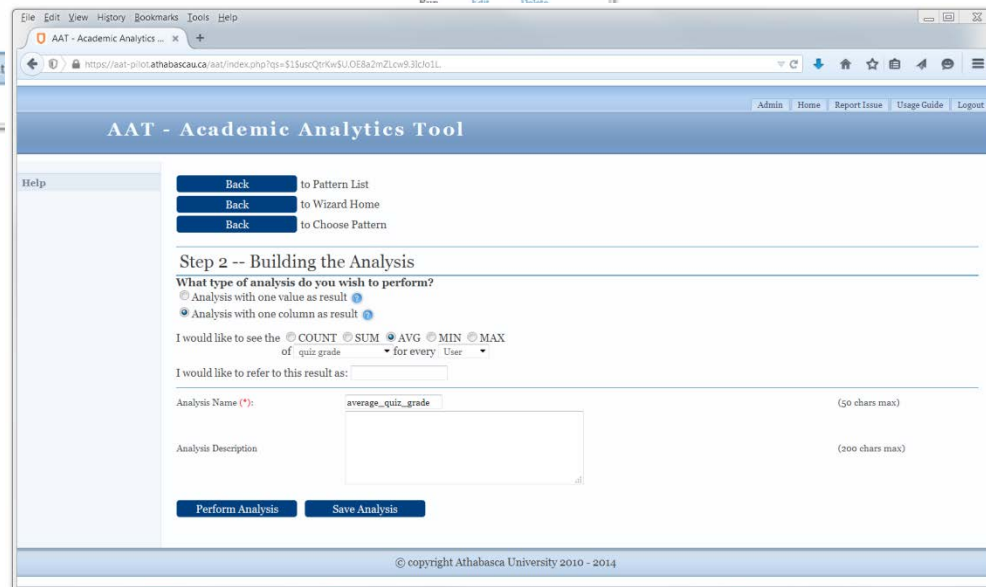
File Edit View History Bookmarks Tools Help

AAT - Academic Analytics ... ×

https://aat-pilot.athabascau.ca/aat/index.php?qs=$1$uscQtrKw$U.OE8a2mZLcw9.3lcJo1L.

Admin | Home | Report Issue | Usage Guide | Logout

AAT - Academic Analytics Tool

Help

Back to Pattern List
Back to Wizard Home
Back to Choose Pattern

Step 2 -- Building the Analysis

What type of analysis do you wish to perform?
Analysis with one value as result
Analysis with one column as result

I would like to see the COUNT SUM AVG MIN MAX
of quiz grade for every User

I would like to refer to this result as:

Analysis Name (*): average_quiz_grade (50 chars max)

Analysis Description (200 chars max)

Perform Analysis Save Analysis

© copyright Athabasca University 2010 - 2014